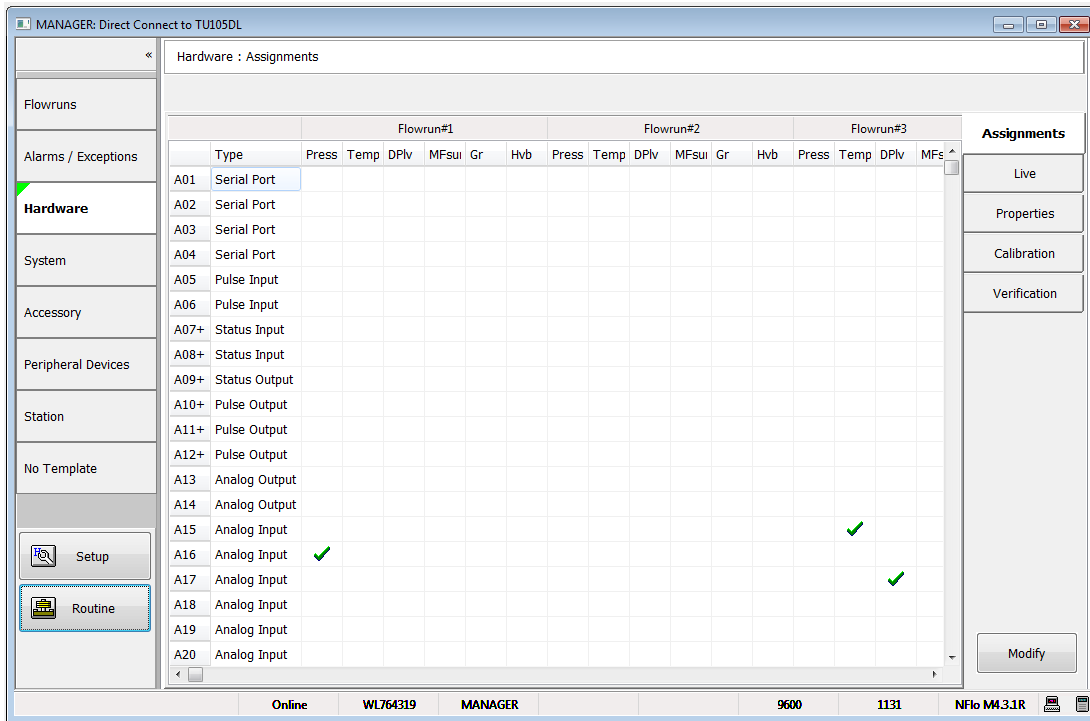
MANAGER: Direct Connect to TU105DL

«

Flowruns
Alarms / Exceptions
Hardware
System
Accessory
Peripheral Devices
Station
No Template

Setup
Routine

Hardware : Assignments

| | | Flowrun#1 | | | | | | Flowrun#2 | | | | | | Flowrun#3 | | | |
|---|---|---|---|---|---|---|---|---|---|---|---|---|---|---|---|---|---|
| | Type | Press | Temp | DPlv | MFsu | Gr | Hvb | Press | Temp | DPlv | MFsu | Gr | Hvb | Press | Temp | DPlv | MFs |
| A01 | Serial Port | | | | | | | | | | | | | | | | |
| A02 | Serial Port | | | | | | | | | | | | | | | | |
| A03 | Serial Port | | | | | | | | | | | | | | | | |
| A04 | Serial Port | | | | | | | | | | | | | | | | |
| A05 | Pulse Input | | | | | | | | | | | | | | | | |
| A06 | Pulse Input | | | | | | | | | | | | | | | | |
| A07+ | Status Input | | | | | | | | | | | | | | | | |
| A08+ | Status Input | | | | | | | | | | | | | | | | |
| A09+ | Status Output | | | | | | | | | | | | | | | | |
| A10+ | Pulse Output | | | | | | | | | | | | | | | | |
| A11+ | Pulse Output | | | | | | | | | | | | | | | | |
| A12+ | Pulse Output | | | | | | | | | | | | | | | | |
| A13 | Analog Output | | | | | | | | | | | | | | | | |
| A14 | Analog Output | | | | | | | | | | | | | | | | |
| A15 | Analog Input | | | | | | | | | | | | | | ✓ | | |
| A16 | Analog Input | ✓ | | | | | | | | | | | | | | | |
| A17 | Analog Input | | | | | | | | | | | | | | | ✓ | |
| A18 | Analog Input | | | | | | | | | | | | | | | | |
| A19 | Analog Input | | | | | | | | | | | | | | | | |
| A20 | Analog Input | | | | | | | | | | | | | | | | |

Assignments
Live
Properties
Calibration
Verification

Modify

Online | WL764319 | MANAGER | 9600 | 1131 | NFlo M4.3.1R